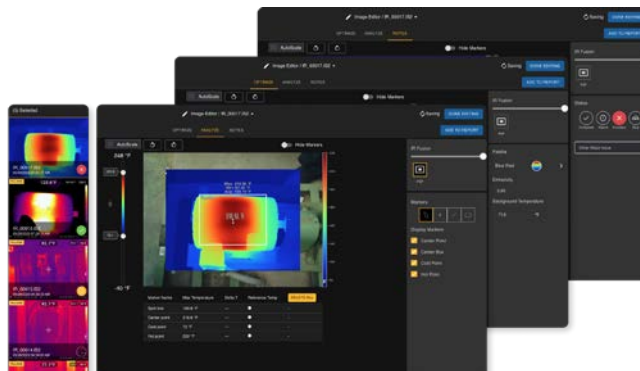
Image Editor • IR_00017.IS2
Saving
DONE EDITING
ADD TO REPORT
IR IMAGE ANALYZE NOTES
AutoScale
Hide Markers
IR Fusion

Image Editor • IR_00017.IS2
Saving
DONE EDITING
ADD TO REPORT
IR IMAGE ANALYZE NOTES
AutoScale
Hide Markers
IR Fusion
Palette
Blue Red
Emissivity
0.95
Background Temperature
71.6

Status

Image Editor • IR_00017.IS2
Saving
DONE EDITING
ADD TO REPORT
IR IMAGE ANALYZE NOTES
AutoScale
Hide Markers
248 °F
-40 °F
IR Fusion
Markers
Display Markers
Center Point
Center Box
Cold Point
Hot Point

| Marker Name | Max Temperature | Delta T | Reference Temp | CREATE ALL |
|---|---|---|---|---|
| Spot box | 128.6 °F | --- | | |
| Center point | 118.6 °F | --- | | |
| Cold point | 73 °F | --- | | |
| Hot point | 200 °F | --- | | |

(3) Selected
IR_00017.IS2
128.6 °F
IR_00017.IS2
IR_00017.IS2
IR_00017.IS2
IR_00017.IS2